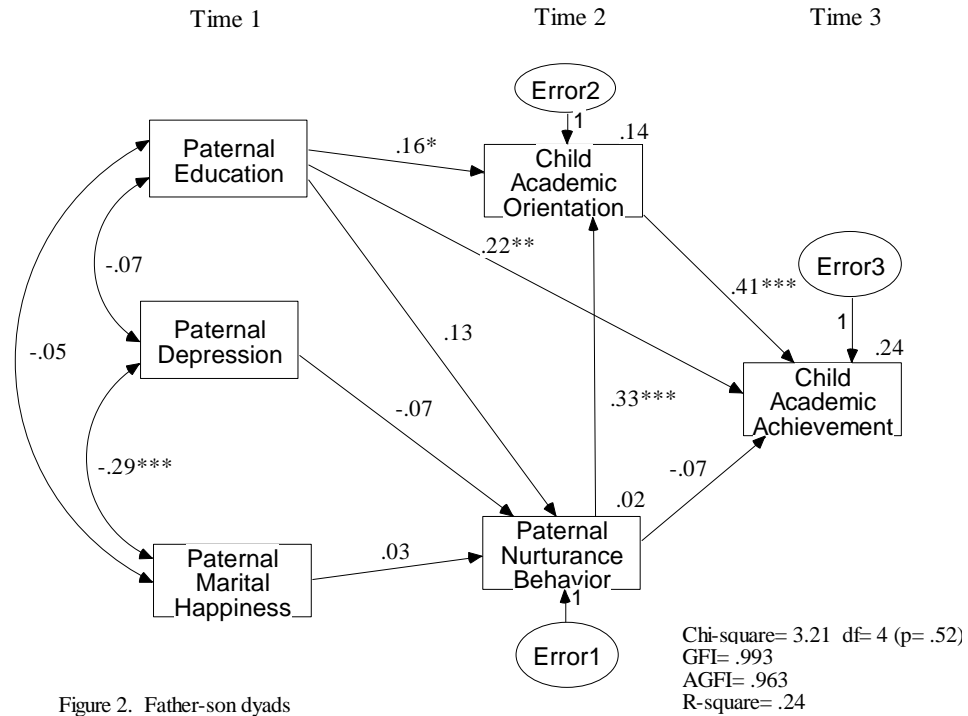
Time 1

Time 2

Time 3

Error2

1

.14

Paternal Education

.16*

Child Academic Orientation

-.07

.22**

Error3

.41***

1

.24

-.05

Paternal Depression

.13

Child Academic Achievement

.33***

-.07

-.29***

-.07

.02

Paternal Marital Happiness

.03

Paternal Nurturance Behavior

1

Error1

Chi-square= 3.21 df= 4 (p= .52)
GFI= .993
AGFI= .963
R-square= .24

Figure 2. Father-son dyads